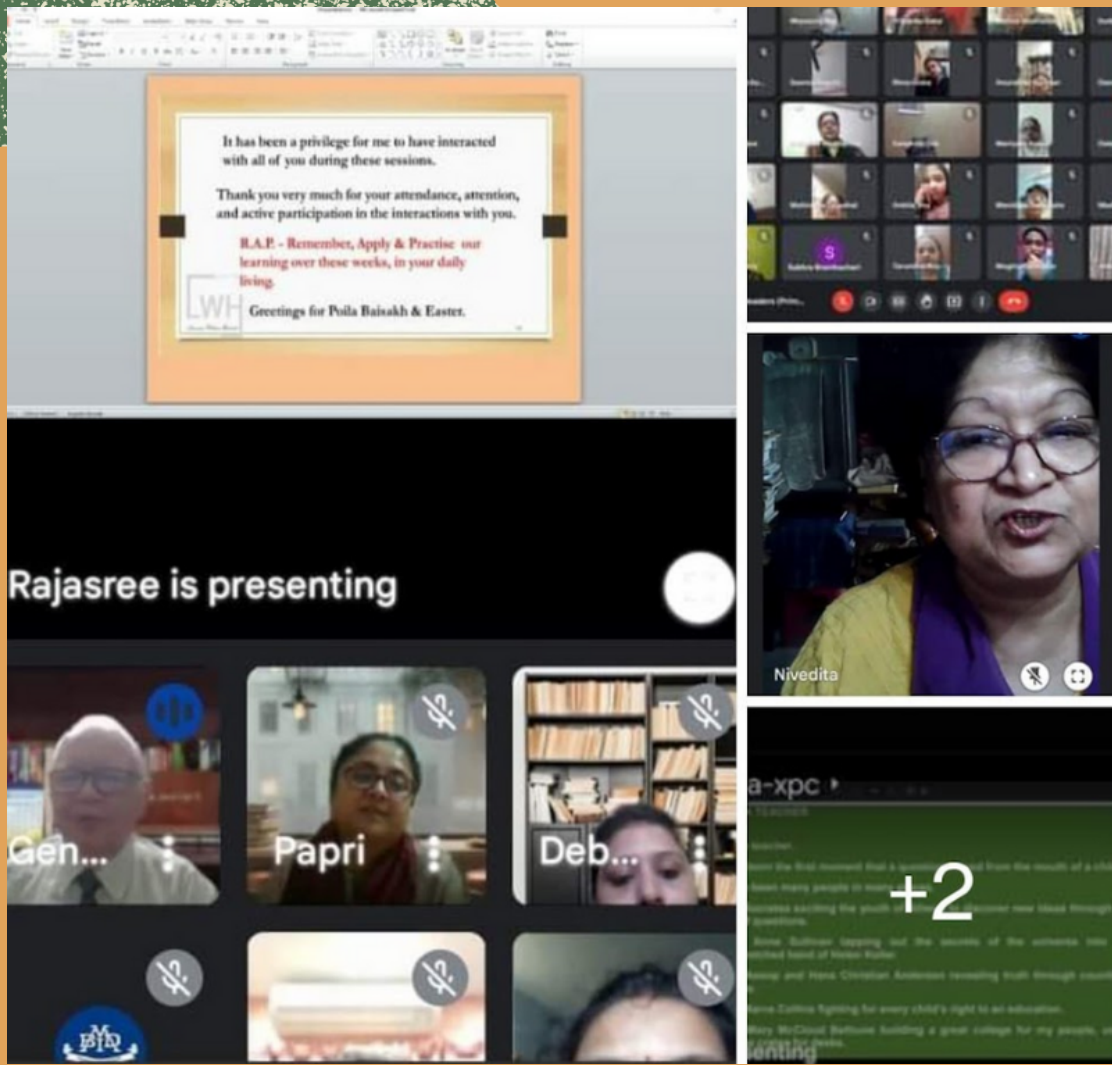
It has been a privilege for me to have interacted with all of you during these sessions.

Thank you very much for your attendance, attention, and active participation in the interactions with you.

R.A.P. - Remember, Apply & Practise our learning over these weeks, in your daily living.

Greetings for Poila Baisakh & Easter.

WH

Rajasree is presenting

Gen...

Papri

Deb...

Nivedita

a-xpc

+2

S

Sukhra Bramhachari

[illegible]

enting